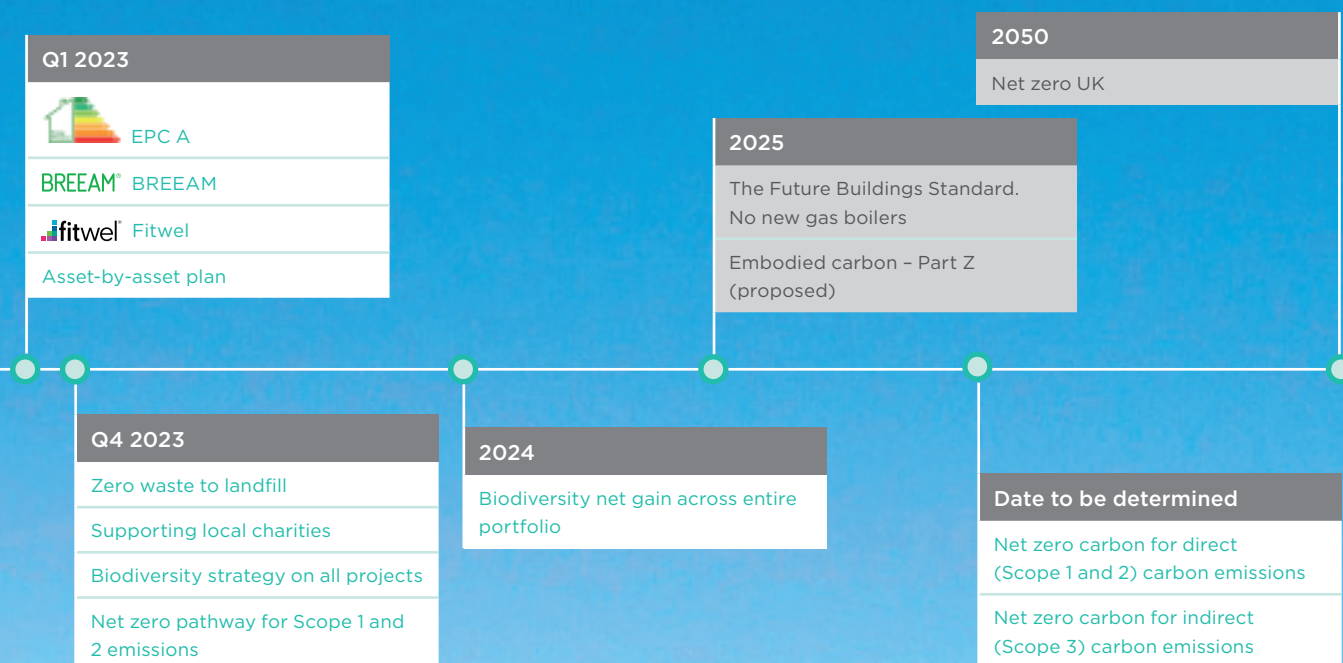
Q1 2023

EPC A

BREEAM® BREEAM

fitwel® Fitwel

Asset-by-asset plan

2050

Net zero UK

2025

The Future Buildings Standard. No new gas boilers

Embodied carbon – Part Z (proposed)

Q4 2023

Zero waste to landfill

Supporting local charities

Biodiversity strategy on all projects

Net zero pathway for Scope 1 and 2 emissions

2024

Biodiversity net gain across entire portfolio

Date to be determined

Net zero carbon for direct (Scope 1 and 2) carbon emissions

Net zero carbon for indirect (Scope 3) carbon emissions